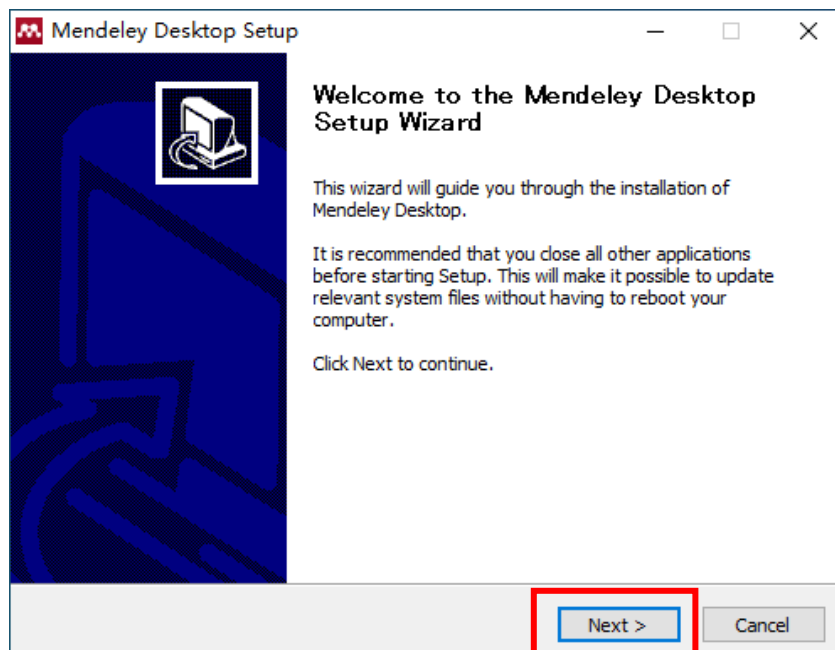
Mendeley Desktop Setup

Welcome to the Mendeley Desktop Setup Wizard

This wizard will guide you through the installation of Mendeley Desktop.

It is recommended that you close all other applications before starting Setup. This will make it possible to update relevant system files without having to reboot your computer.

Click Next to continue.

Next >

Cancel